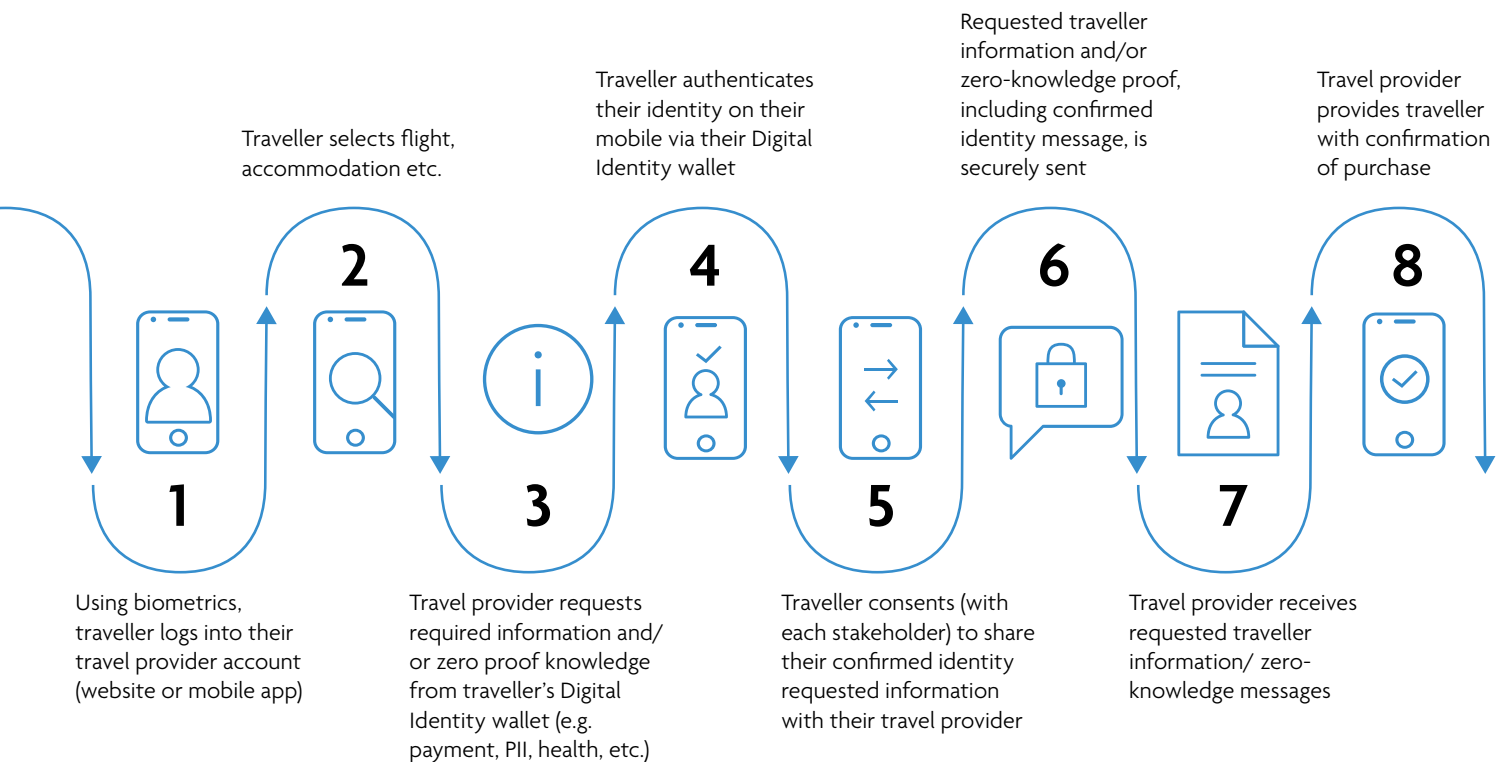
1

Using biometrics, traveller logs into their travel provider account (website or mobile app)

2

Traveller selects flight, accommodation etc.

3

Travel provider requests required information and/ or zero proof knowledge from traveller's Digital Identity wallet (e.g. payment, PII, health, etc.)

4

Traveller authenticates their identity on their mobile via their Digital Identity wallet

5

Traveller consents (with each stakeholder) to share their confirmed identity requested information with their travel provider

6

Requested traveller information and/or zero-knowledge proof, including confirmed identity message, is securely sent

7

Travel provider receives requested traveller information/ zero-knowledge messages

8

Travel provider provides traveller with confirmation of purchase